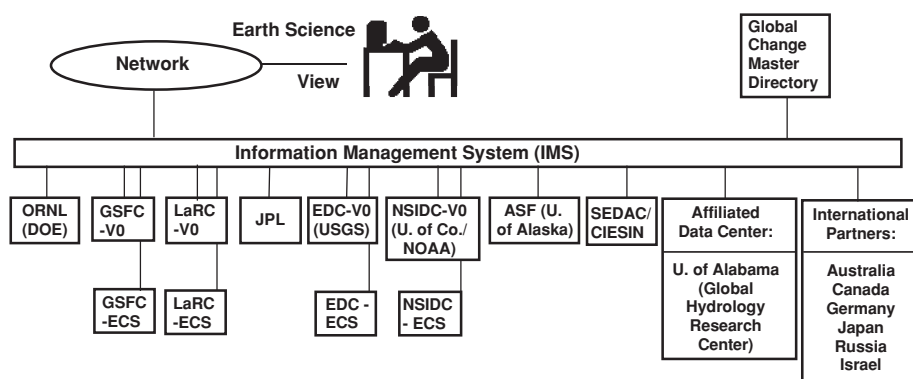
Earth Science

Network

View

Global Change Master Directory

Information Management System (IMS)

ORNL (DOE)

GSFC -V0

LaRC -V0

JPL

EDC-V0 (USGS)

NSIDC-V0 (U. of Co./ NOAA)

ASF (U. of Alaska)

SEDAC/ CIESIN

Affiliated Data Center:

U. of Alabama (Global Hydrology Research Center)

International Partners:

Australia
Canada
Germany
Japan
Russia
Israel

GSFC -ECS

LaRC -ECS

EDC - ECS

NSIDC - ECS